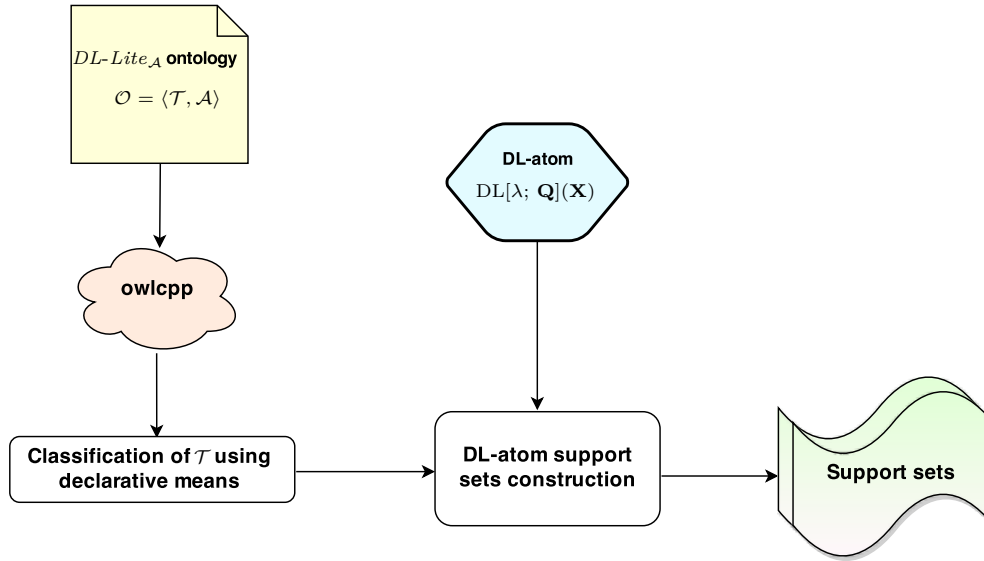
$DL\text{-}Lite_{\mathcal{A}}$ ontology

$\mathcal{O} = \langle \mathcal{T}, \mathcal{A} \rangle$

DL-atom

$\mathrm{DL}[\lambda;\ \mathbf{Q}](\mathbf{X})$

owlcpp

Classification of $\mathcal{T}$ using declarative means

DL-atom support sets construction

Support sets